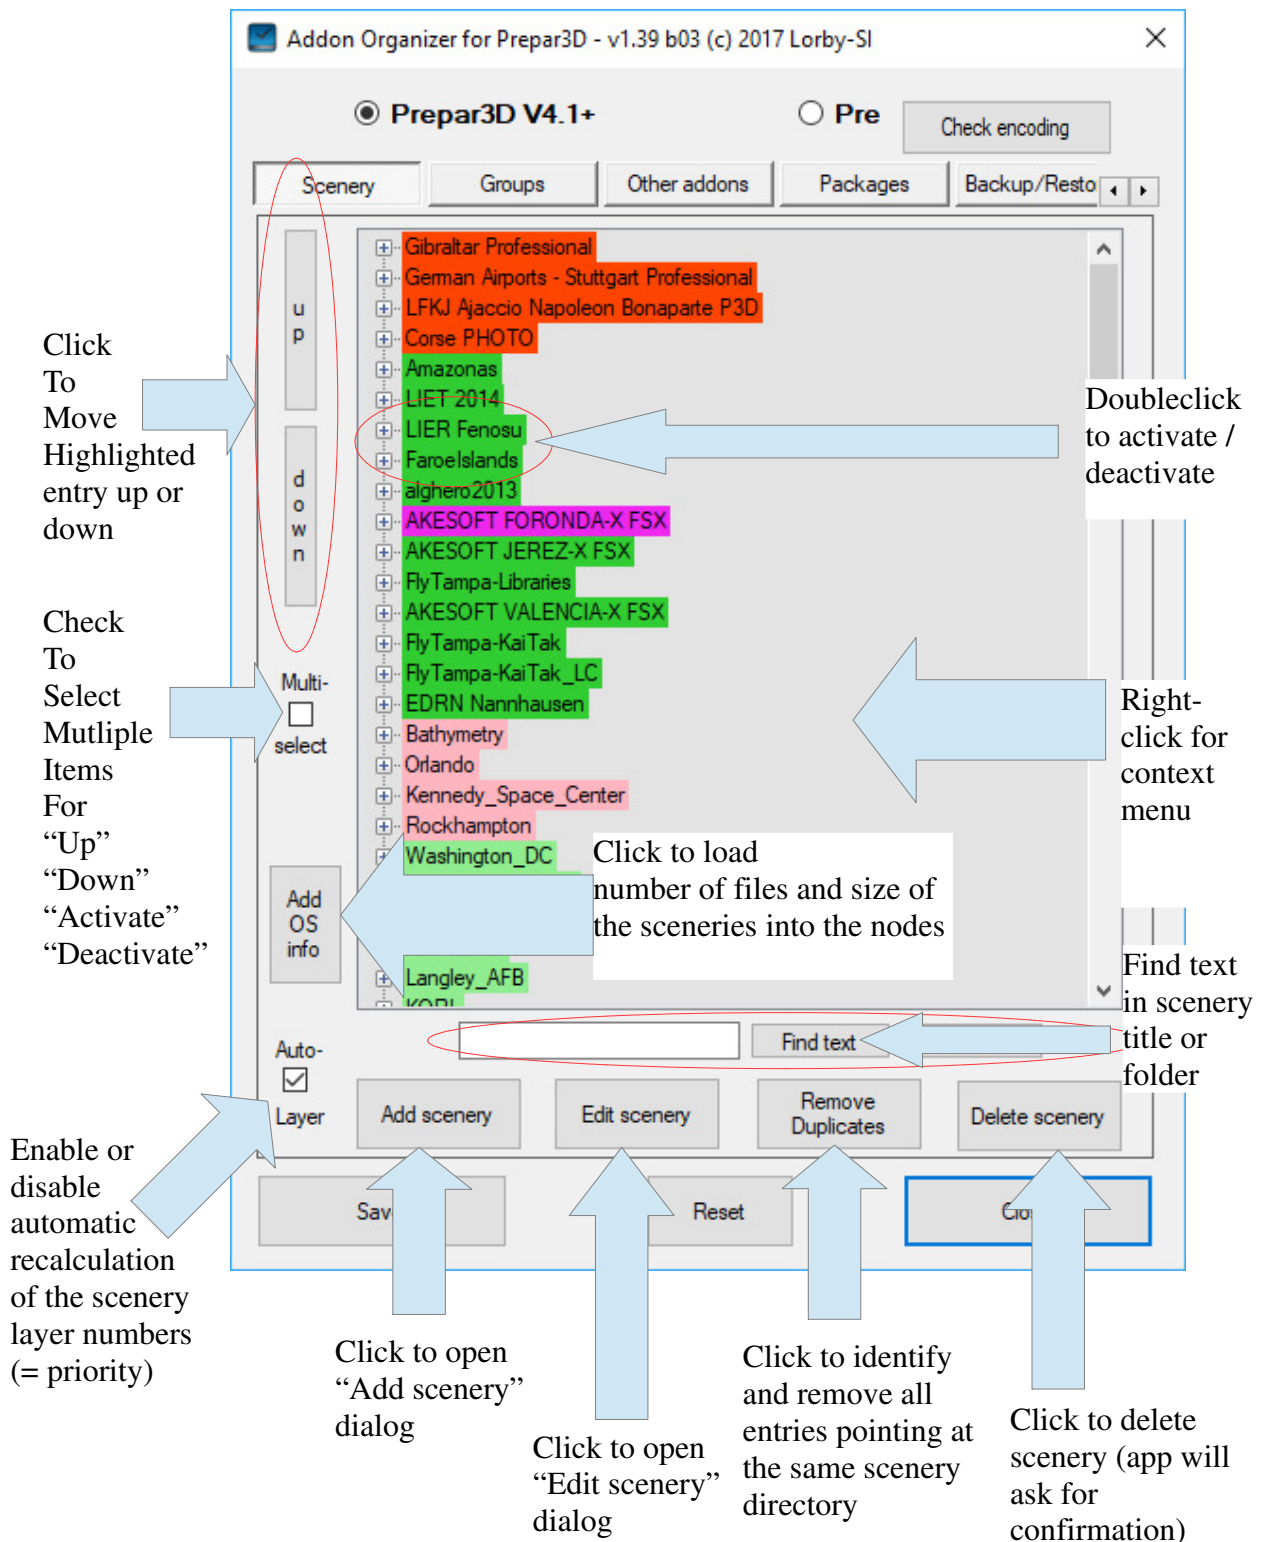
Addon Organizer for Prepar3D - v1.39 b03 (c) 2017 Lorby-SI

Prepar3D V4.1+

Pre

Check encoding

Scenery

Groups

Other addons

Packages

Backup/Resto

up

down

Gibraltar Professional
German Airports - Stuttgart Professional
LFKJ Ajaccio Napoleon Bonaparte P3D
Corse PHOTO
Amazonas
LIET 2014
LIER Fenosu
FaroeIslands
alghero2013
AKESOFT FORONDA-X FSX
AKESOFT JEREZ-X FSX
FlyTampa-Libraries
AKESOFT VALENCIA-X FSX
FlyTampa-KaiTak
FlyTampa-KaiTak_LC
EDRN Nannhausen
Bathymetry
Orlando
Kennedy_Space_Center
Rockhampton
Washington_DC
Langley_AFB
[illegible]

Multi- select

Add OS info

Auto- Layer

Find text

Add scenery

Edit scenery

Remove Duplicates

Delete scenery

Sav

Reset

Clo

Click To Move Highlighted entry up or down

Check To Select Mutliple Items For "Up" "Down" "Activate" "Deactivate"

Doubleclick to activate / deactivate

Right-click for context menu

Click to load number of files and size of the sceneries into the nodes

Find text in scenery title or folder

Enable or disable automatic recalculation of the scenery layer numbers (= priority)

Click to open "Add scenery" dialog

Click to open "Edit scenery" dialog

Click to identify and remove all entries pointing at the same scenery directory

Click to delete scenery (app will ask for confirmation)